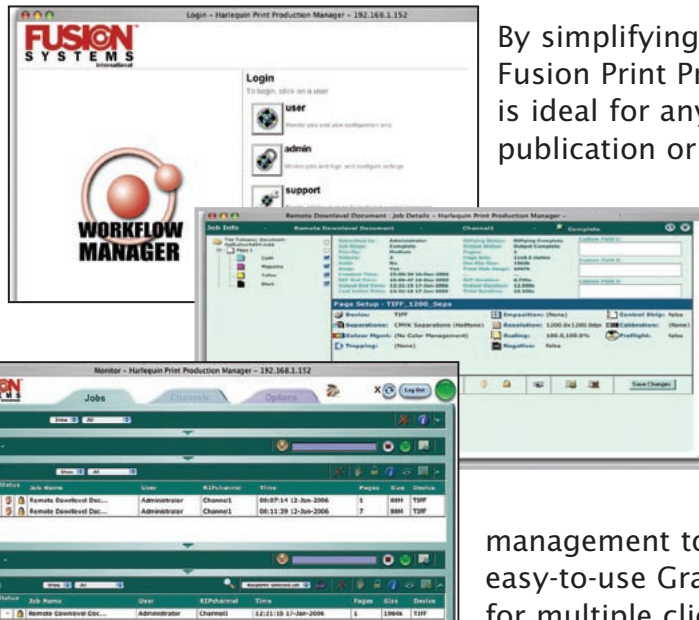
Login - Harlequin Print Production Manager - 192.168.1.152

FUSION SYSTEMS International

WORKFLOW MANAGER

Login
To begin, click on a user

user

admin

support

By simplifying
Fusion Print Pr
is ideal for any
publication or

Remote Download Document : Job Details - Harlequin Print Production Manager -

Job Info

Remote Download Document

Channel1

Complete

Page Setup - TIFF_1200_Seps

Device: TIFF

Separations: CMYK Separations (Halftone)

Colour Mgmt: (No Color Management)

Trapping: (None)

Imposition: (None)

Resolution: 1200.0x1200.0dpi

Scaling: 100.0,100.0%

Negative: false

Control Strip: false

Calibration: (None)

Preflight: false

Save Changes

Monitor - Harlequin Print Production Manager - 192.168.1.152

Jobs

Channels

Options

Log Out

| Status | Job Name | User | RIPchannel | Time | Pages | Size | Device |
|---|---|---|---|---|---|---|---|
| | Remote Download Doc... | Administrator | Channel1 | 00:07:14 12-Jan-2006 | 7 | 8MB | TIFF |
| | Remote Download Doc... | Administrator | Channel1 | 00:11:39 12-Jan-2006 | 5 | 8MB | TIFF |

| Status | Job Name | User | RIPchannel | Time | Pages | Size | Device |
|---|---|---|---|---|---|---|---|
| | Remote Download Doc... | Administrator | Channel1 | 12:21:15 17-Jan-2006 | 1 | 196kb | TIFF |

management to
easy-to-use Gra
for multiple cli